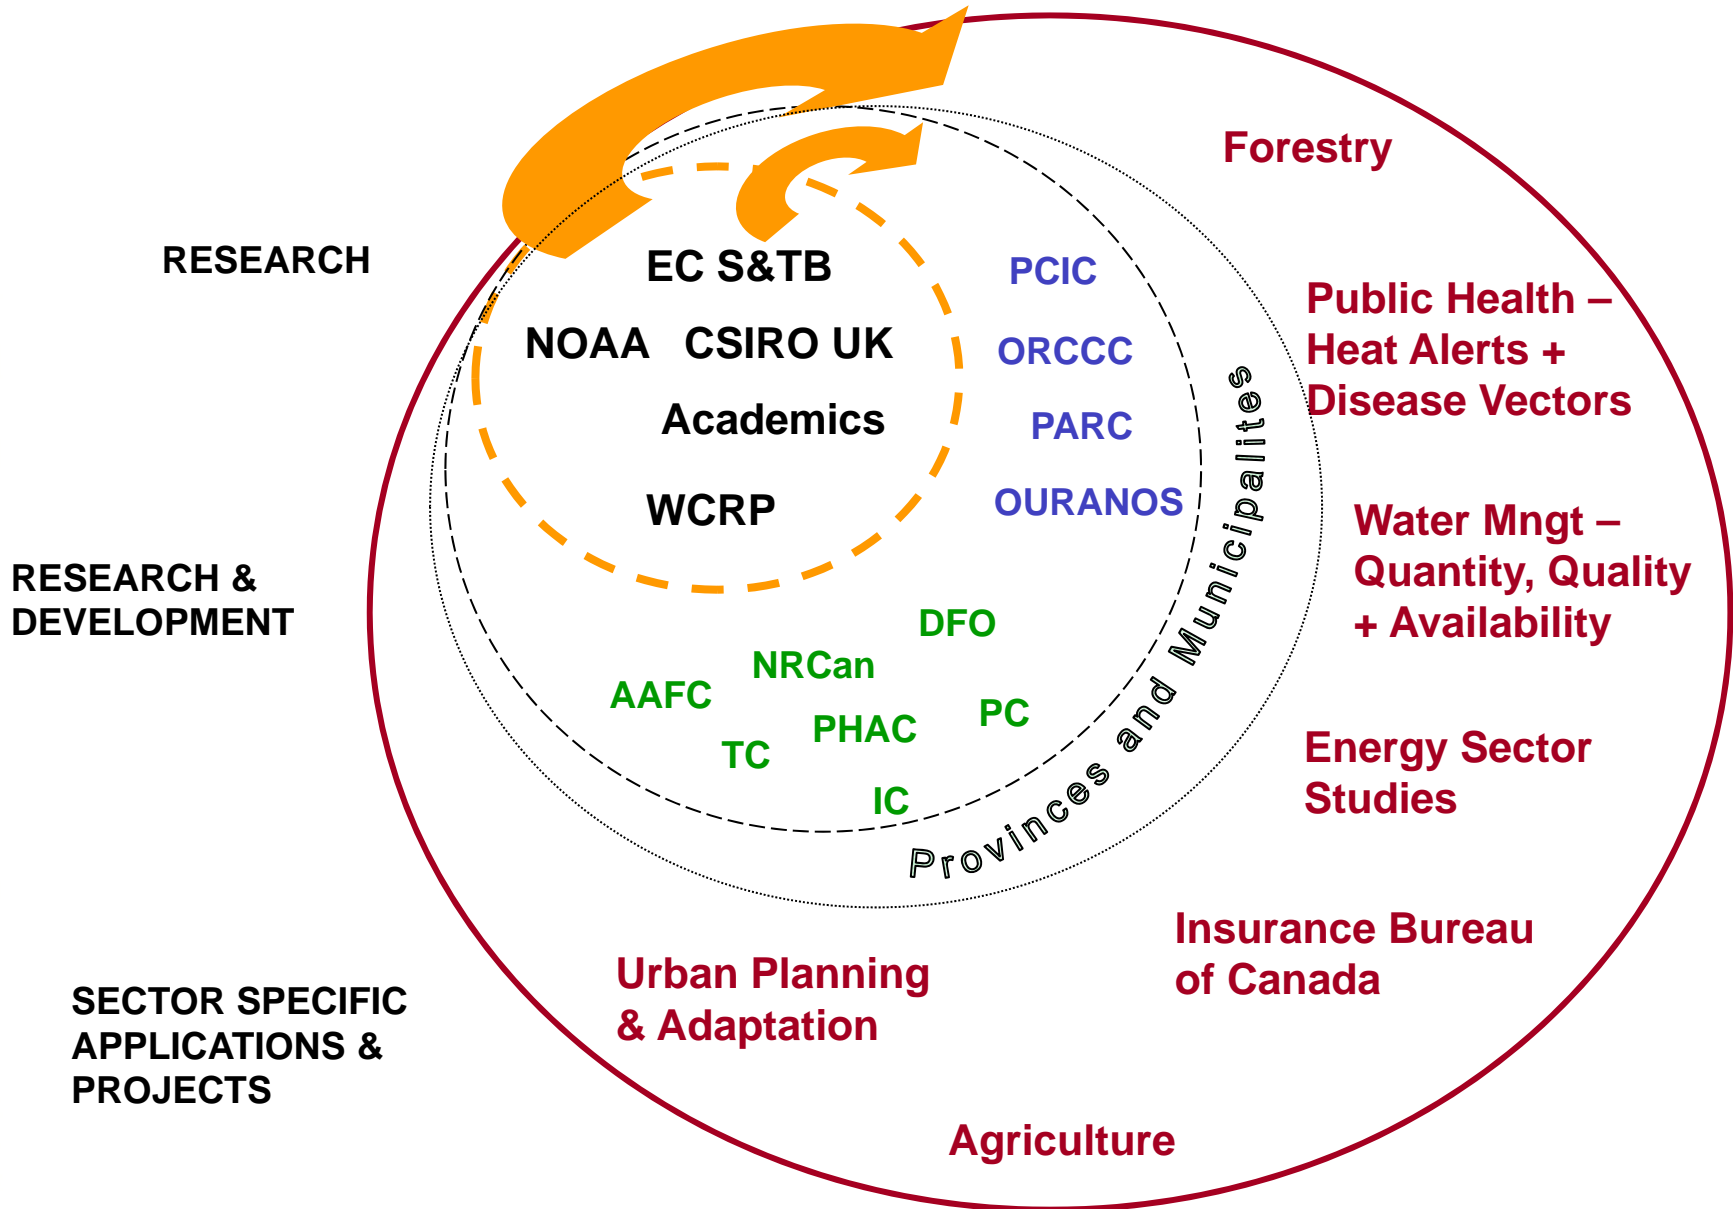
RESEARCH

EC S&TB

NOAA CSIRO UK

Academics

WCRP

PCIC

ORCCC

PARC

OURANOS

Forestry

Public Health – Heat Alerts + Disease Vectors

RESEARCH & DEVELOPMENT

Water Mngt – Quantity, Quality + Availability

DFO

NRCan

AAFC

PHAC

PC

TC

IC

Provinces and Municipalites

Energy Sector Studies

Insurance Bureau of Canada

Urban Planning & Adaptation

SECTOR SPECIFIC APPLICATIONS & PROJECTS

Agriculture